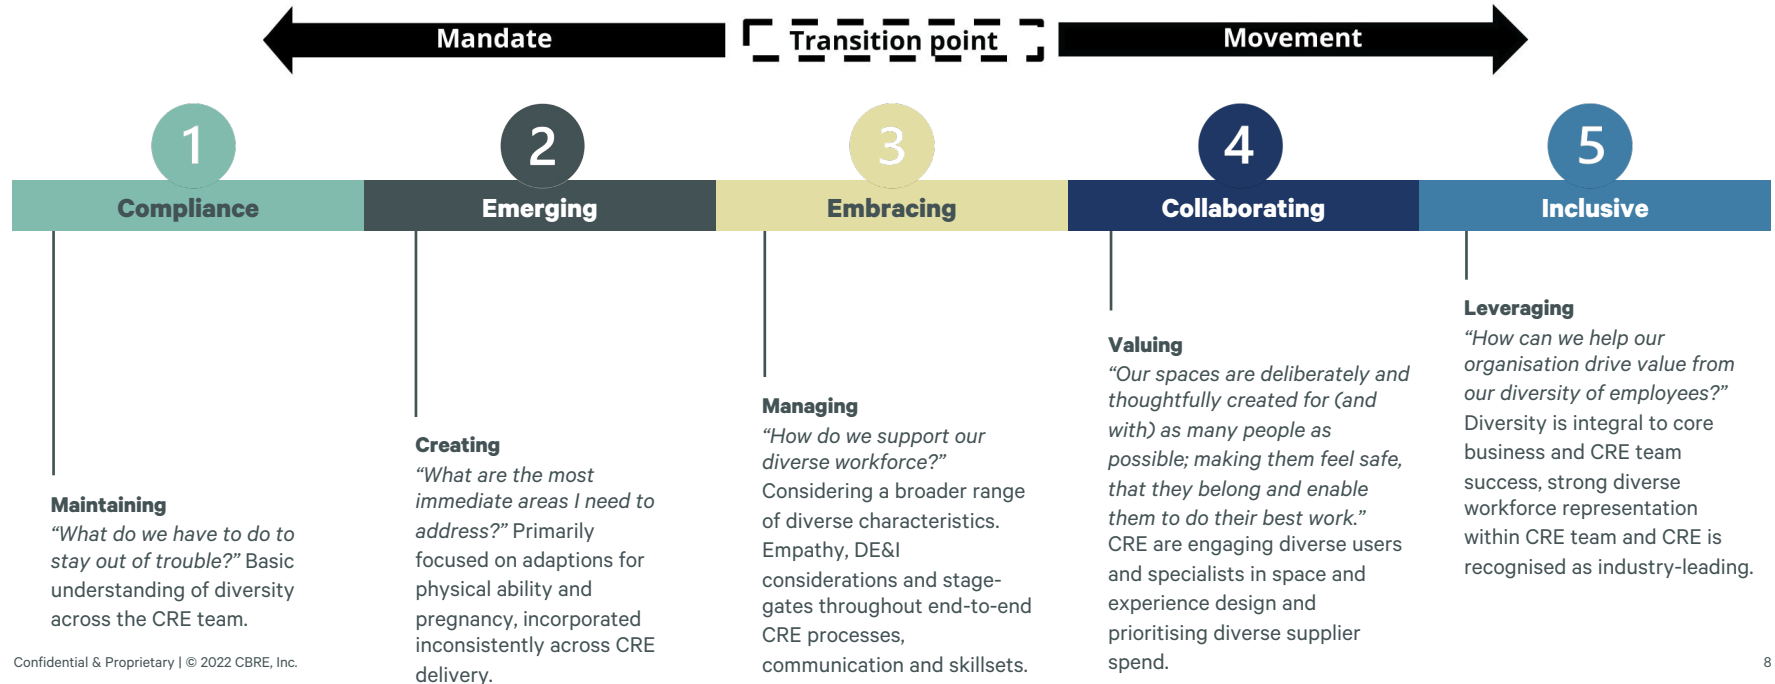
Mandate

Transition point

Movement

1
Compliance

2
Emerging

3
Embracing

4
Collaborating

5
Inclusive

Maintaining
“What do we have to do to stay out of trouble?” Basic understanding of diversity across the CRE team.

Creating
“What are the most immediate areas I need to address?” Primarily focused on adaptions for physical ability and pregnancy, incorporated inconsistently across CRE delivery.

Managing
“How do we support our diverse workforce?” Considering a broader range of diverse characteristics. Empathy, DE&I considerations and stage-gates throughout end-to-end CRE processes, communication and skillsets.

Valuing
“Our spaces are deliberately and thoughtfully created for (and with) as many people as possible; making them feel safe, that they belong and enable them to do their best work.” CRE are engaging diverse users and specialists in space and experience design and prioritising diverse supplier spend.

Leveraging
“How can we help our organisation drive value from our diversity of employees?” Diversity is integral to core business and CRE team success, strong diverse workforce representation within CRE team and CRE is recognised as industry-leading.

Confidential & Proprietary | © 2022 CBRE, Inc.

8